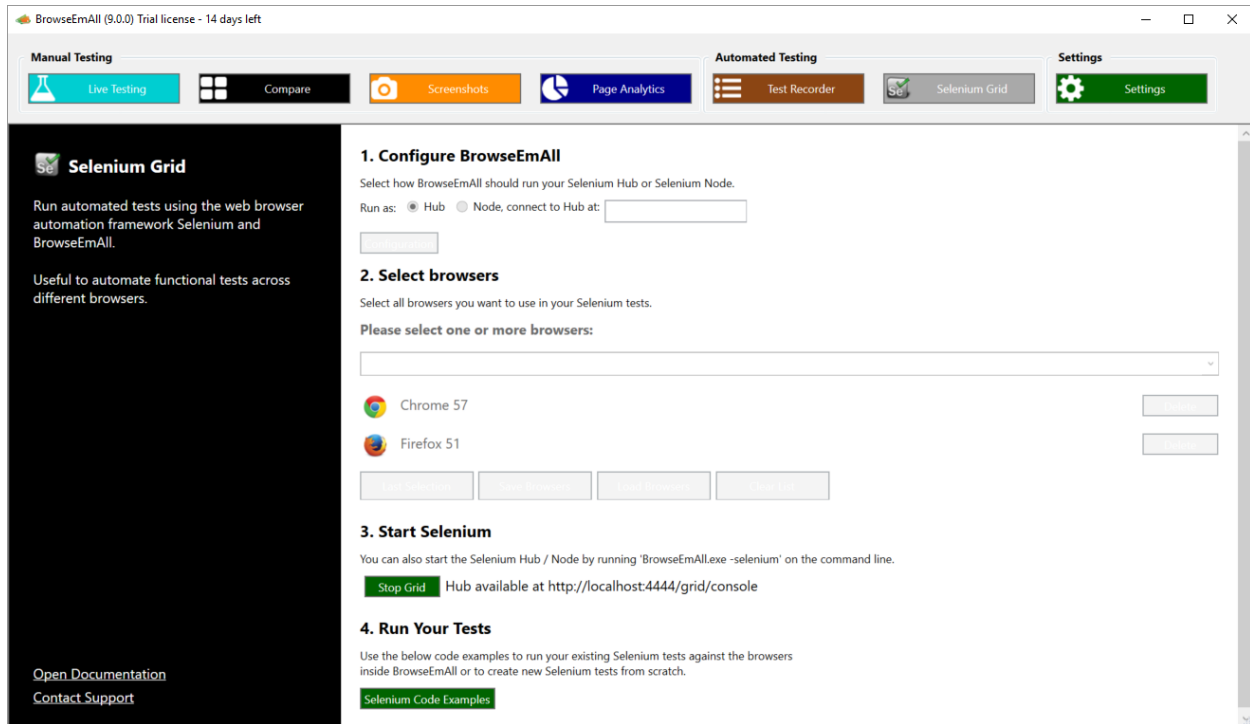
BrowseEmAll (9.0.0) Trial license - 14 days left

Manual Testing

Live Testing

Compare

Screenshots

Page Analytics

Automated Testing

Test Recorder

Selenium Grid

Settings

Settings

Selenium Grid

Run automated tests using the web browser automation framework Selenium and BrowseEmAll.

Useful to automate functional tests across different browsers.

Open Documentation

Contact Support

1. Configure BrowseEmAll

Select how BrowseEmAll should run your Selenium Hub or Selenium Node.

Run as: Hub Node, connect to Hub at:

Configuration

2. Select browsers

Select all browsers you want to use in your Selenium tests.

Please select one or more browsers:

Chrome 57

Firefox 51

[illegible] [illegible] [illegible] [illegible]

3. Start Selenium

You can also start the Selenium Hub / Node by running 'BrowseEmAll.exe -selenium' on the command line.

Stop Grid Hub available at http://localhost:4444/grid/console

4. Run Your Tests

Use the below code examples to run your existing Selenium tests against the browsers inside BrowseEmAll or to create new Selenium tests from scratch.

Selenium Code Examples